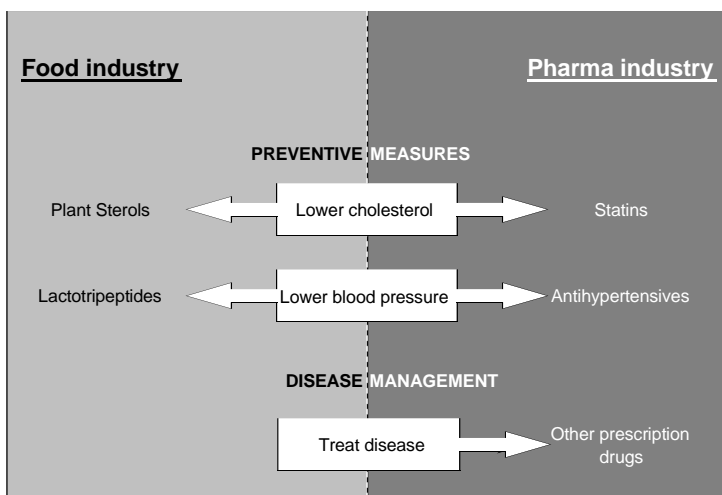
Food industry

Pharma industry

PREVENTIVE MEASURES

Plant Sterols

Lower cholesterol

Statins

Lactotripeptides

Lower blood pressure

Antihypertensives

DISEASE MANAGEMENT

Treat disease

Other prescription drugs